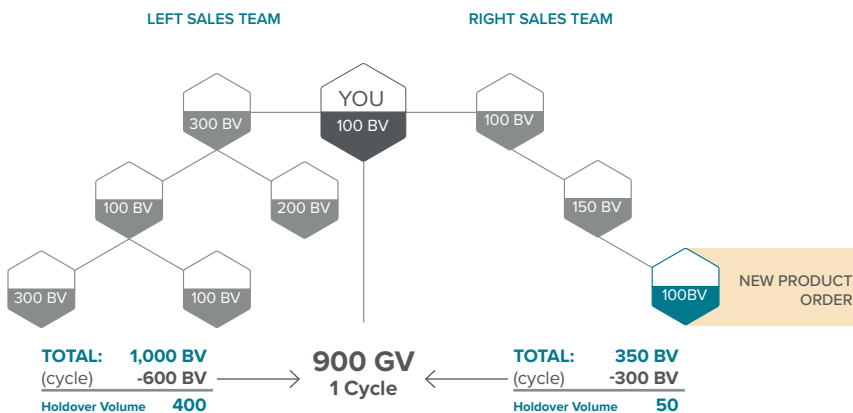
LEFT SALES TEAM

RIGHT SALES TEAM

YOU
100 BV

300 BV

100 BV

200 BV

300 BV

100 BV

100 BV

150 BV

100BV

NEW PRODUCT ORDER

TOTAL: 1,000 BV
(cycle) -600 BV
Holdover Volume 400

900 GV
1 Cycle

TOTAL: 350 BV
(cycle) -300 BV
Holdover Volume 50